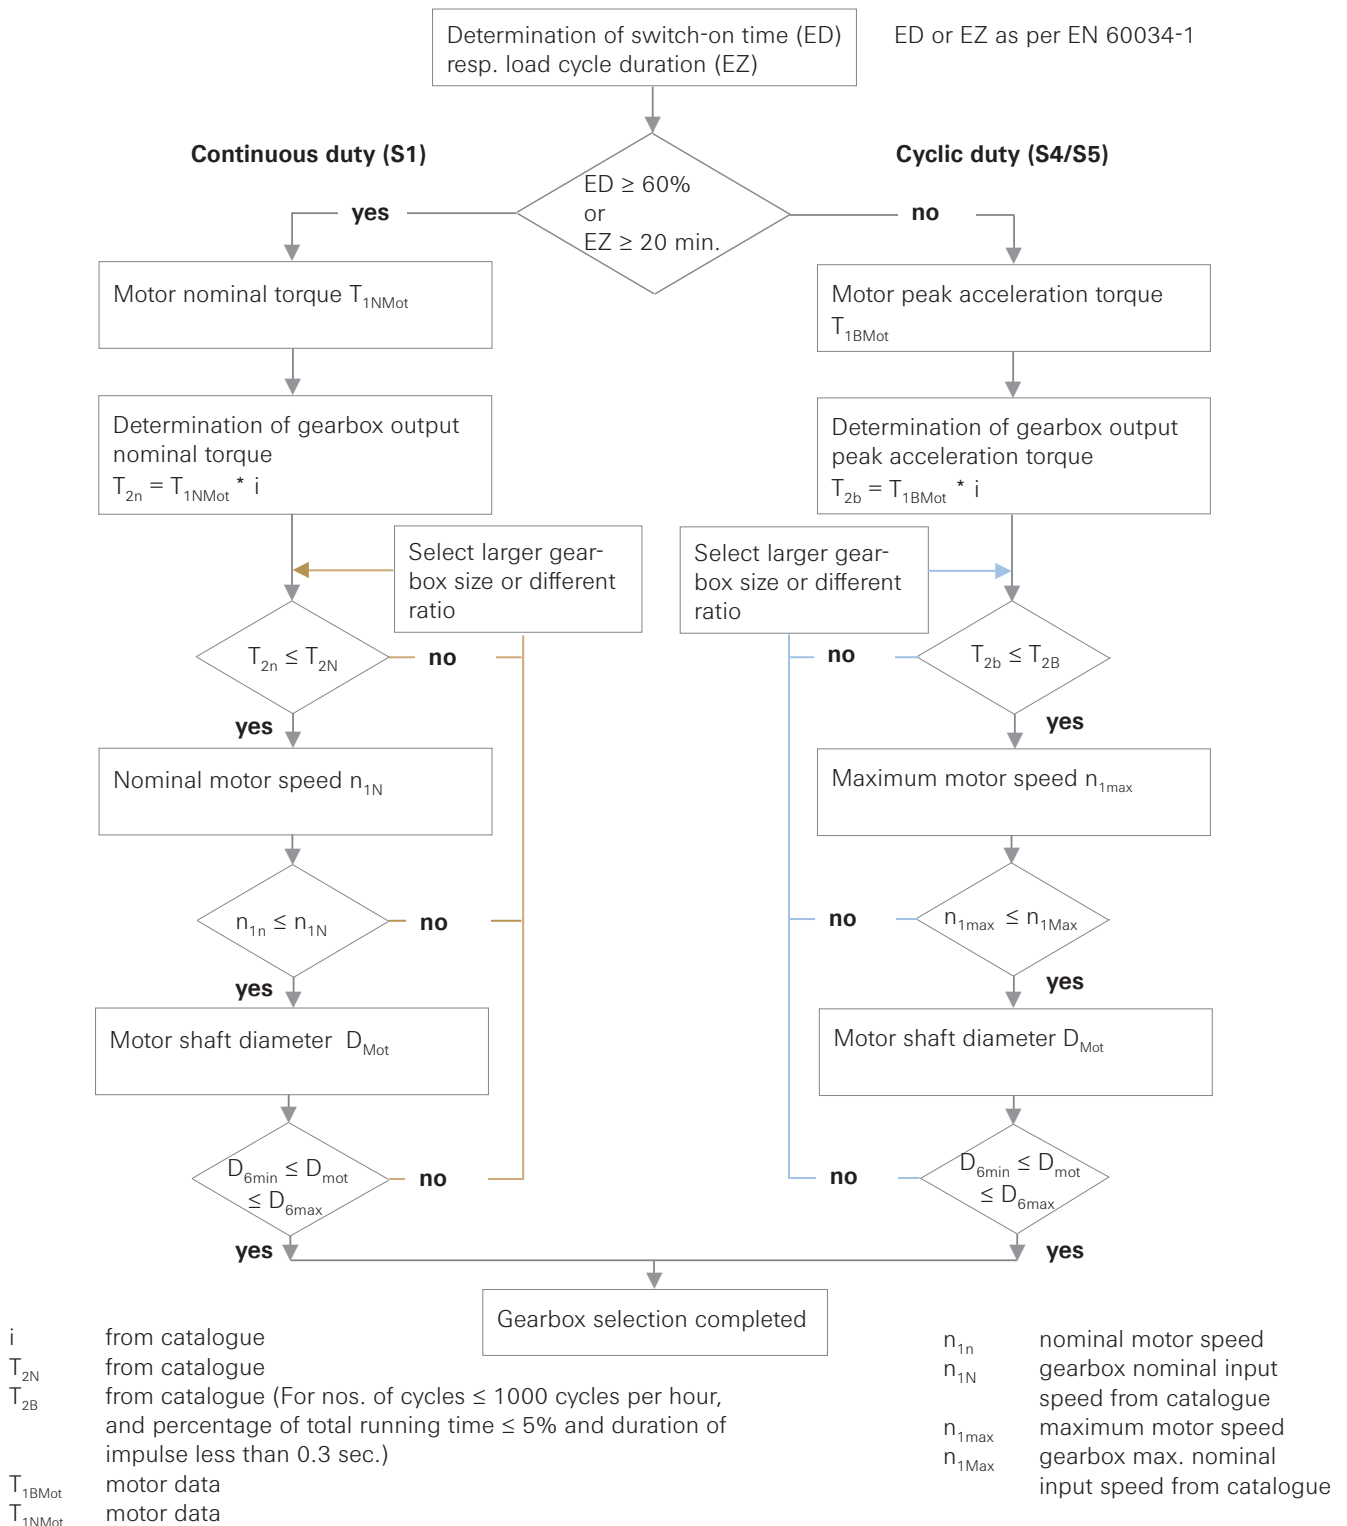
Determination of switch-on time (ED) resp. load cycle duration (EZ)

ED or EZ as per EN 60034-1

Continuous duty (S1)

Cyclic duty (S4/S5)

ED ≥ 60% or EZ ≥ 20 min.

yes

no

Motor nominal torque $T_{1NMot}$

Motor peak acceleration torque $T_{1BMot}$

Determination of gearbox output nominal torque $T_{2n} = T_{1NMot} * i$

Determination of gearbox output peak acceleration torque $T_{2b} = T_{1BMot} * i$

Select larger gearbox size or different ratio

Select larger gearbox size or different ratio

$T_{2n} \leq T_{2N}$

no

no

$T_{2b} \leq T_{2B}$

yes

yes

Nominal motor speed $n_{1N}$

Maximum motor speed $n_{1max}$

$n_{1n} \leq n_{1N}$

no

no

$n_{1max} \leq n_{1Max}$

yes

yes

Motor shaft diameter $D_{Mot}$

Motor shaft diameter $D_{Mot}$

$D_{6min} \leq D_{mot} \leq D_{6max}$

no

no

$D_{6min} \leq D_{mot} \leq D_{6max}$

yes

yes

Gearbox selection completed

i from catalogue
$T_{2N}$ from catalogue
$T_{2B}$ from catalogue (For nos. of cycles ≤ 1000 cycles per hour, and percentage of total running time ≤ 5% and duration of impulse less than 0.3 sec.)
$T_{1BMot}$ motor data
$T_{1NMot}$ motor data

$n_{1n}$ nominal motor speed
$n_{1N}$ gearbox nominal input speed from catalogue
$n_{1max}$ maximum motor speed
$n_{1Max}$ gearbox max. nominal input speed from catalogue